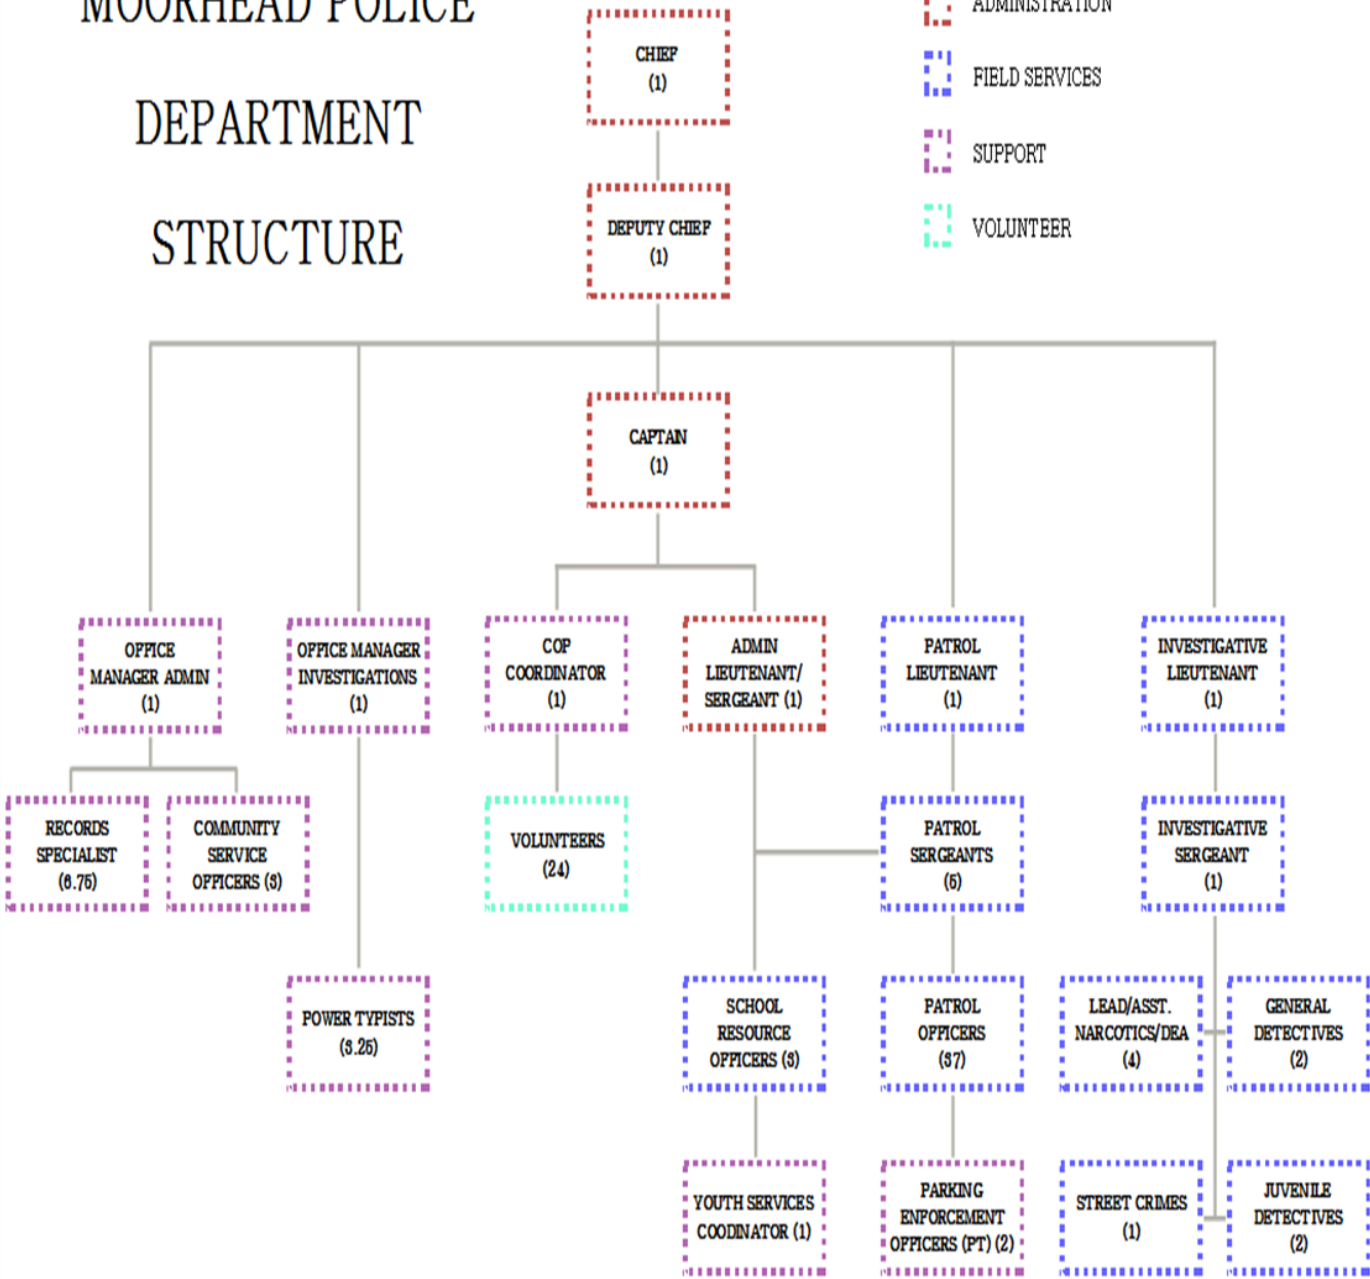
MOORHEAD POLICE DEPARTMENT STRUCTURE

ADMINISTRATION
FIELD SERVICES
SUPPORT
VOLUNTEER

CHIEF (1)

DEPUTY CHIEF (1)

CAPTAIN (1)

OFFICE MANAGER ADMIN (1)

OFFICE MANAGER INVESTIGATIONS (1)

COP COORDINATOR (1)

ADMIN LIEUTENANT/ SERGEANT (1)

PATROL LIEUTENANT (1)

INVESTIGATIVE LIEUTENANT (1)

RECORDS SPECIALIST (6.75)

COMMUNITY SERVICE OFFICERS (3)

VOLUNTEERS (24)

PATROL SERGEANTS (5)

INVESTIGATIVE SERGEANT (1)

POWER TYPISTS (3.25)

SCHOOL RESOURCE OFFICERS (3)

PATROL OFFICERS (37)

LEAD/ASST. NARCOTICS/DEA (4)

GENERAL DETECTIVES (2)

YOUTH SERVICES CODINATOR (1)

PARKING ENFORCEMENT OFFICERS (PT) (2)

STREET CRIMES (1)

JUVENILE DETECTIVES (2)